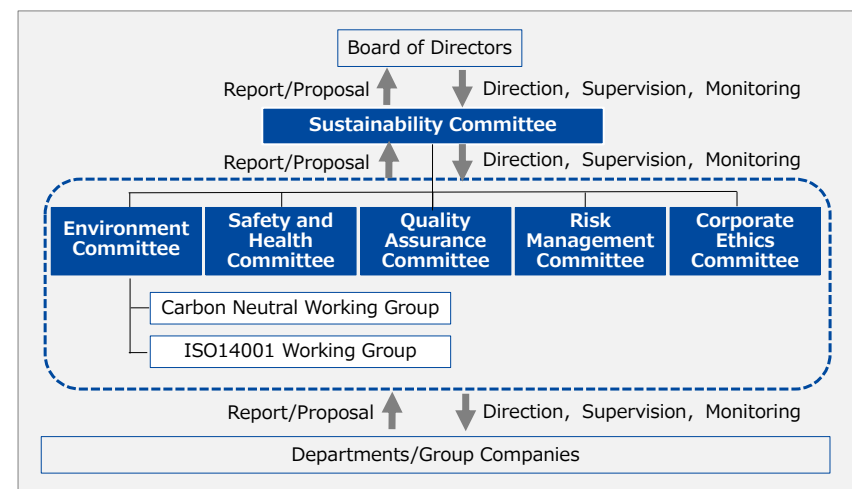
Board of Directors

Report/Proposal

Direction, Supervision, Monitoring

Sustainability Committee

Report/Proposal

Direction, Supervision, Monitoring

Environment Committee

Safety and Health Committee

Quality Assurance Committee

Risk Management Committee

Corporate Ethics Committee

Carbon Neutral Working Group

ISO14001 Working Group

Report/Proposal

Direction, Supervision, Monitoring

Departments/Group Companies